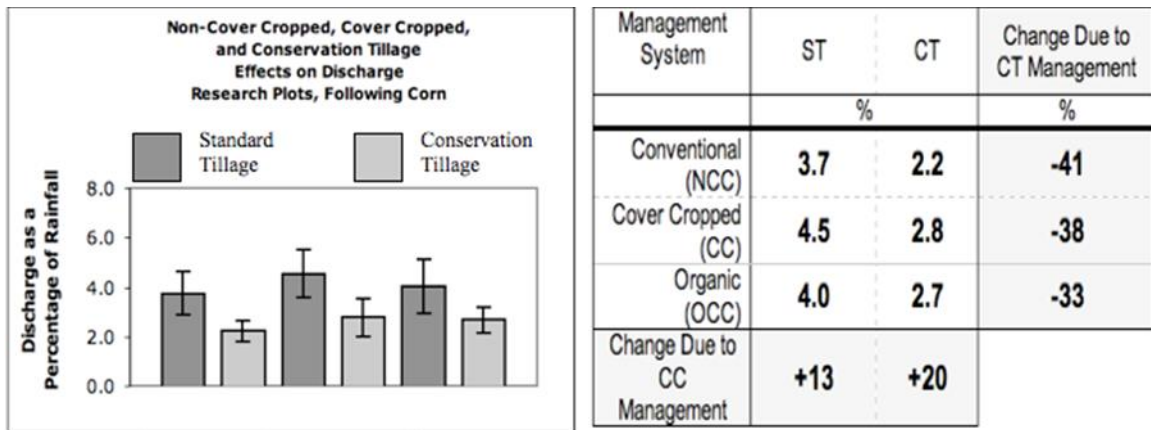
Non-Cover Cropped, Cover Cropped, and Conservation Tillage Effects on Discharge Research Plots, Following Corn

Standard Tillage

Conservation Tillage

Discharge as a Percentage of Rainfall

8.0
6.0
4.0
2.0
0.0

| Management System | ST | CT | Change Due to CT Management |
|---|---|---|---|
| | % | | % |
| Conventional (NCC) | 3.7 | 2.2 | -41 |
| Cover Cropped (CC) | 4.5 | 2.8 | -38 |
| Organic (OCC) | 4.0 | 2.7 | -33 |
| Change Due to CC Management | +13 | +20 | |